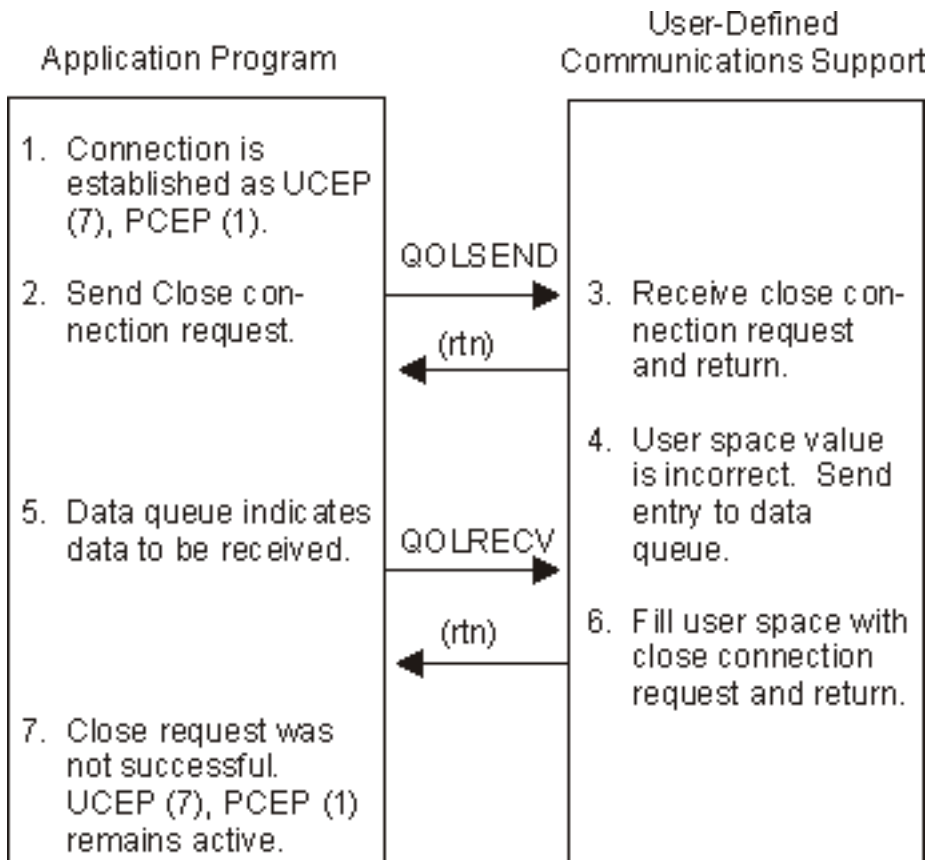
Application Program

User-Defined Communications Support

1. Connection is established as UCEP (7), PCEP (1).

2. Send Close connection request.

QOLSEND

3. Receive close connection request and return.

(rtn)

4. User space value is incorrect. Send entry to data queue.

5. Data queue indicates data to be received.

QOLRECV

6. Fill user space with close connection request and return.

(rtn)

7. Close request was not successful. UCEP (7), PCEP (1) remains active.